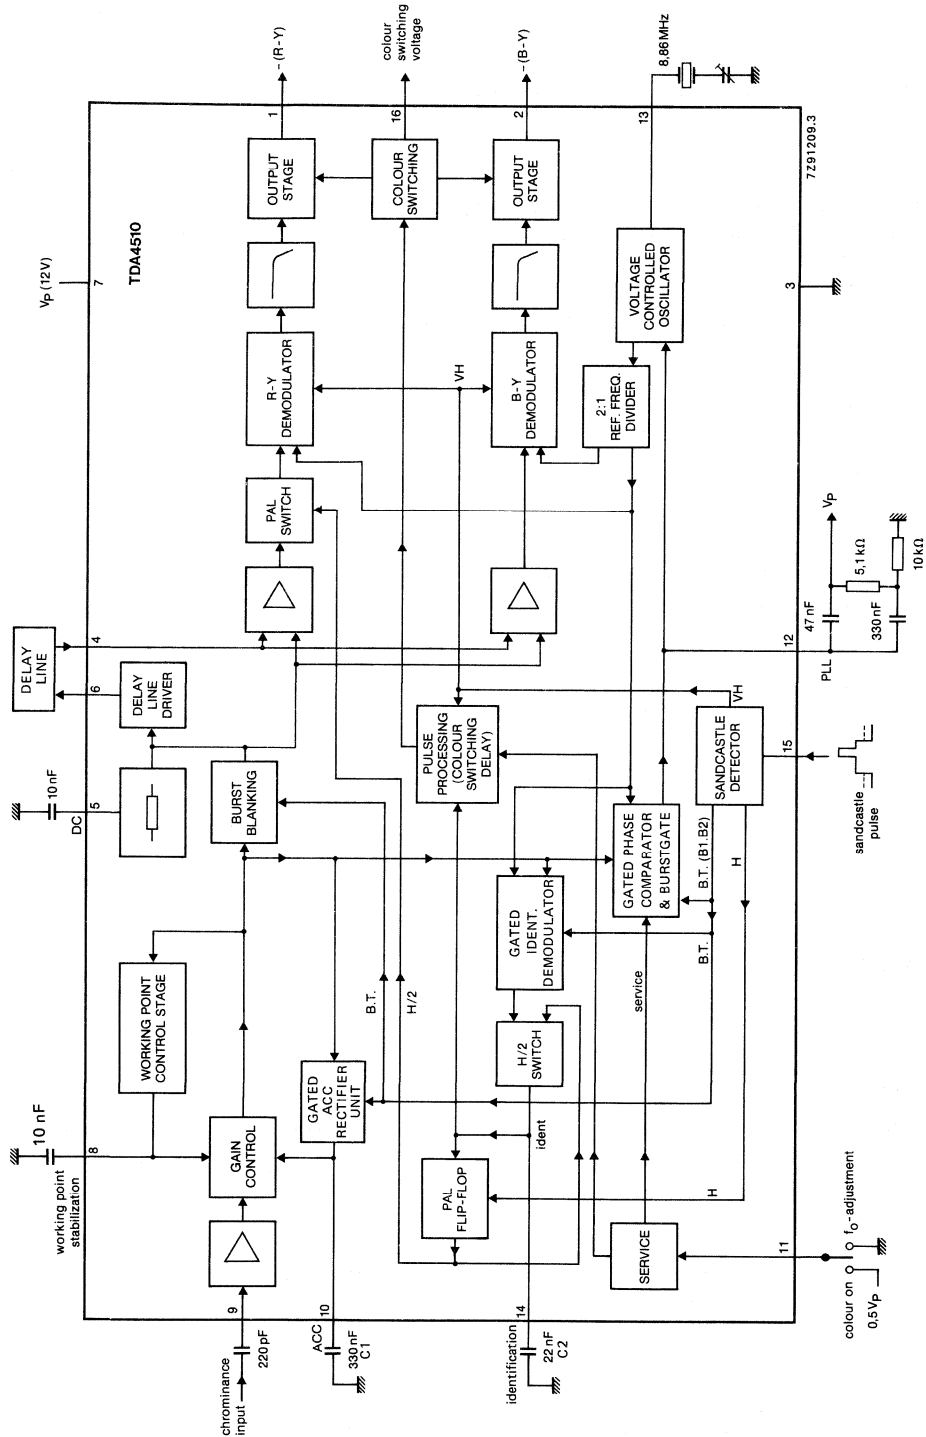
TDA4510
$V_P$ (12V)
7
-(R-Y)
1
colour switching voltage
16
-(B-Y)
2
8,86 MHz
13
7Z91209.3
3
OUTPUT STAGE
COLOUR SWITCHING
OUTPUT STAGE
VOLTAGE CONTROLLED OSCILLATOR
R-Y DEMODULATOR
VH
B-Y DEMODULATOR
2:1 REF. FREQ. DIVIDER
PAL SWITCH
DELAY LINE
4
DELAY LINE DRIVER
6
10 nF
5
DC
BURST BLANKING
PULSE PROCESSING (COLOUR SWITCHING DELAY)
SANDCASTLE DETECTOR
VH
15
sandcastle pulse
GATED PHASE COMPARATOR & BURSTGATE
B.T. (B1.B2)
H
GATED IDENT. DEMODULATOR
B.T.
12
PLL
47 nF
330 nF
5,1 kΩ
10 kΩ
$V_P$
WORKING POINT CONTROL STAGE
B.T.
H/2
service
10 nF
8
working point stabilization
GAIN CONTROL
GATED ACC RECTIFIER UNIT
H/2 SWITCH
ident
PAL FLIP-FLOP
H
SERVICE
11
colour on
$f_o$-adjustment
$0,5V_P$
9
220 pF
chrominance input
10
ACC
330 nF C1
14
identification
22 nF C2